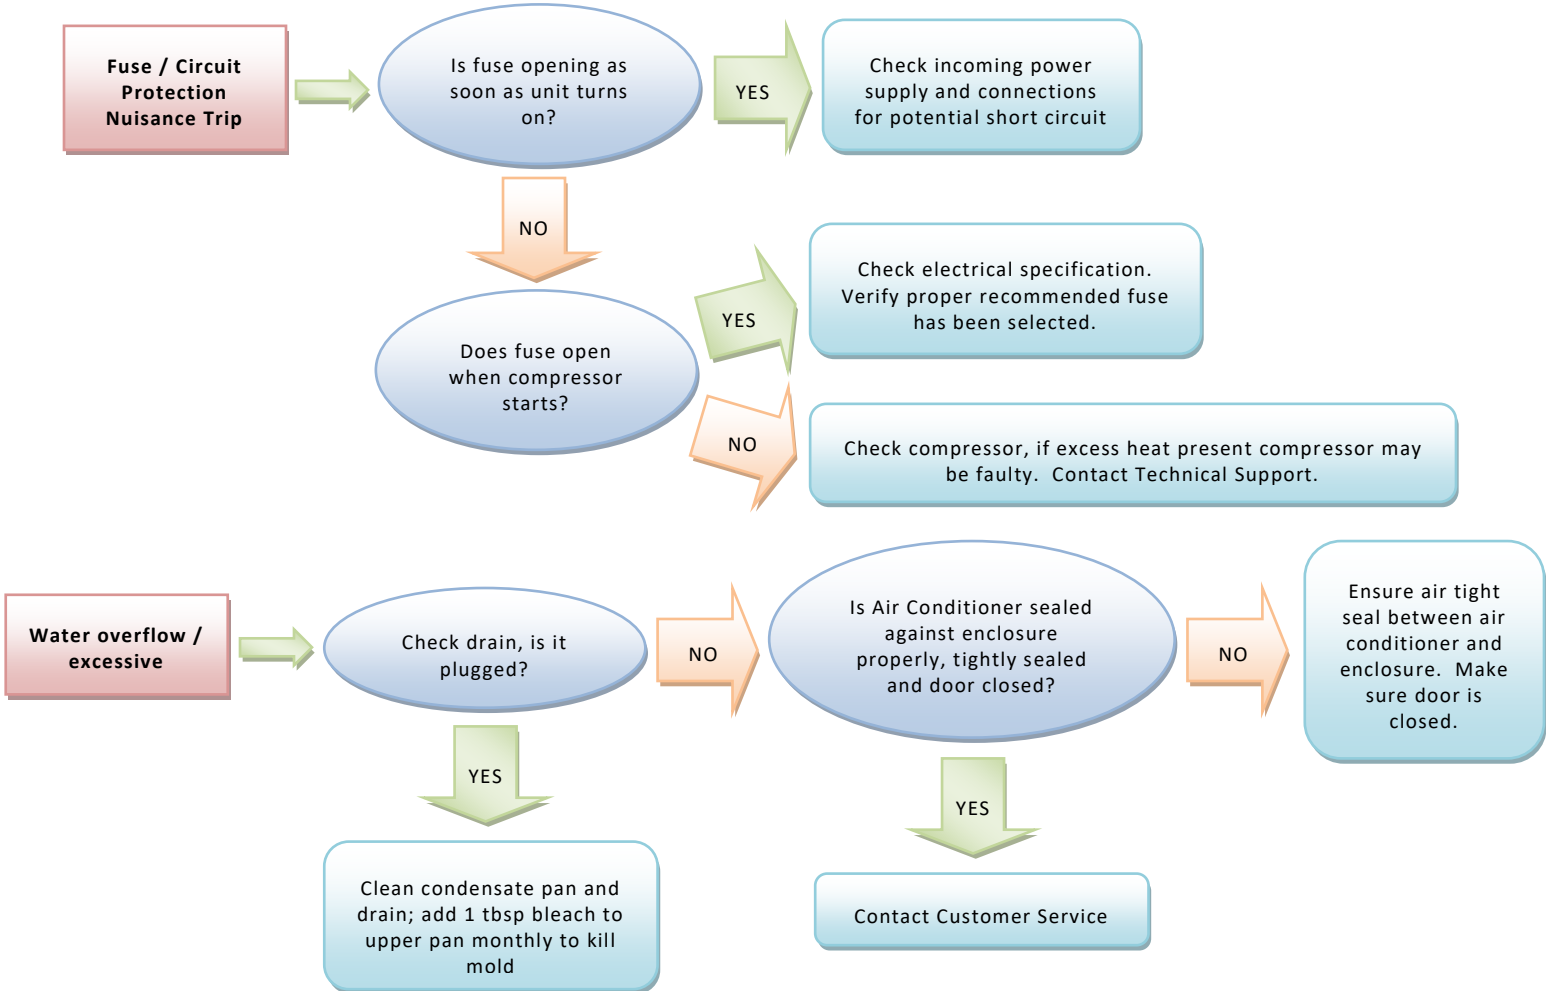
Fuse / Circuit Protection Nuisance Trip

Is fuse opening as soon as unit turns on?

YES

Check incoming power supply and connections for potential short circuit

NO

Does fuse open when compressor starts?

YES

Check electrical specification. Verify proper recommended fuse has been selected.

NO

Check compressor, if excess heat present compressor may be faulty. Contact Technical Support.

Water overflow / excessive

Check drain, is it plugged?

NO

Is Air Conditioner sealed against enclosure properly, tightly sealed and door closed?

NO

Ensure air tight seal between air conditioner and enclosure. Make sure door is closed.

YES

Clean condensate pan and drain; add 1 tbsp bleach to upper pan monthly to kill mold

YES

Contact Customer Service